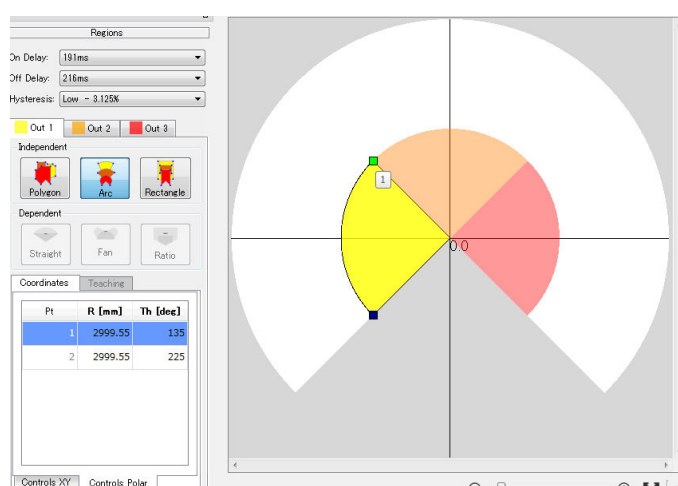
Regions

On Delay: 191ms

Off Delay: 216ms

Hysteresis: Low - 3.125%

Out 1 | Out 2 | Out 3

Independent

Polygon | Arc | Rectangle

Dependent

Straight | Fan | Ratio

Coordinates | Teaching

| Pt | R [mm] | Th [deg] |
|---|---|---|
| 1 | 2999.55 | 135 |
| 2 | 2999.55 | 225 |

Controls XY | Controls Polar

1

0,0